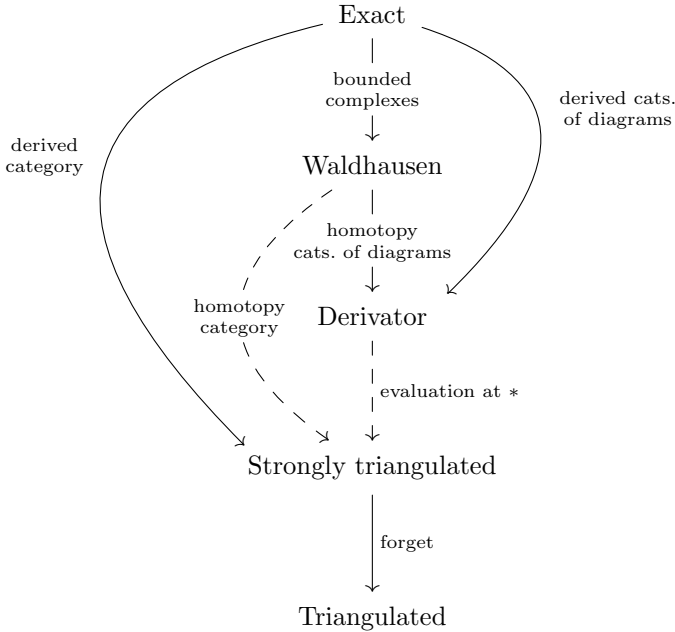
Exact

bounded complexes

derived category

derived cats. of diagrams

Waldhausen

homotopy cats. of diagrams

homotopy category

Derivator

evaluation at $*$

Strongly triangulated

forget

Triangulated